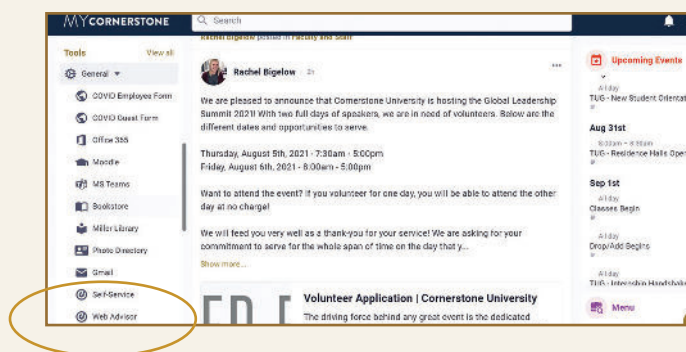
MYCORNERSTONE

Search

Tools View all

General

COVID Employee Form

COVID Guest Form

Office 365

Moodle

MS Teams

Bookstore

Miller Library

Photo Directory

Gmail

Self-Service

Web Advisor

Rachel Bigelow posted in Faculty and Staff

Rachel Bigelow 2h

We are pleased to announce that Cornerstone University is hosting the Global Leadership Summit 2021! With two full days of speakers, we are in need of volunteers. Below are the different dates and opportunities to serve.

Thursday, August 5th, 2021 - 7:30am - 5:00pm
Friday, August 6th, 2021 - 8:00am - 5:00pm

Want to attend the event? If you volunteer for one day, you will be able to attend the other day at no charge!

We will feed you very well as a thank-you for your service! We are asking for your commitment to serve for the whole span of time on the day that y...

Show more...

Volunteer Application | Cornerstone University

The driving force behind any great event is the dedicated

Upcoming Events

All day
TUG - New Student Orientat

Aug 31st

8:00am - 8:00pm
TUG - Residence Halls Ope

Sep 1st

All day
Classes Begin

All day
Drop/Add Begins

All day
TUG - Internship Handshak

Menu